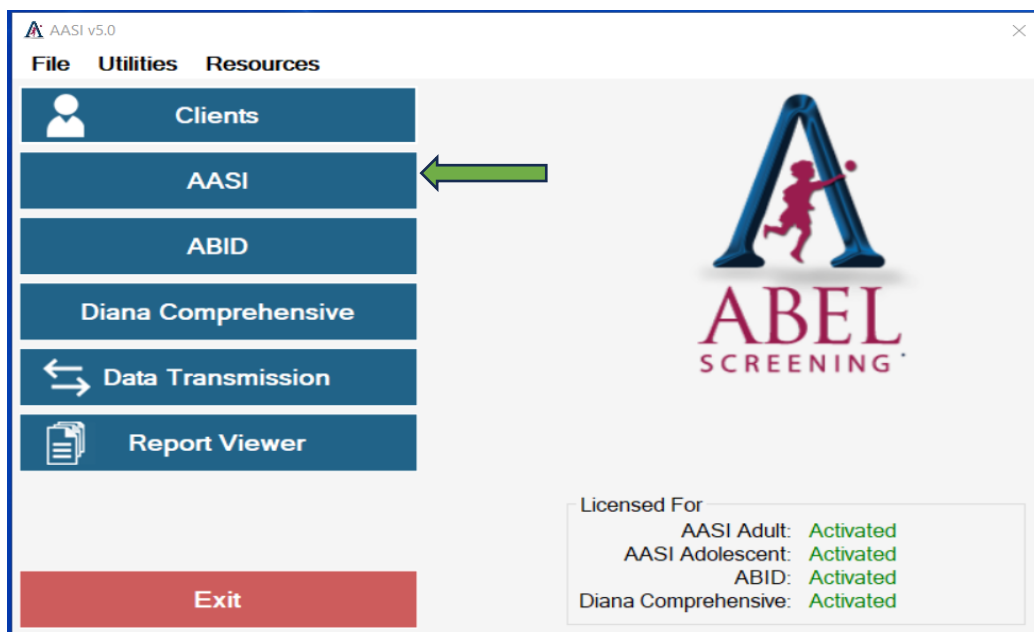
AASI v5.0

File Utilities Resources

Clients

AASI

ABID

Diana Comprehensive

Data Transmission

Report Viewer

Exit

ABEL SCREENING

Licensed For

| | |
|---|---|
| AASI Adult: | Activated |
| AASI Adolescent: | Activated |
| ABID: | Activated |
| Diana Comprehensive: | Activated |